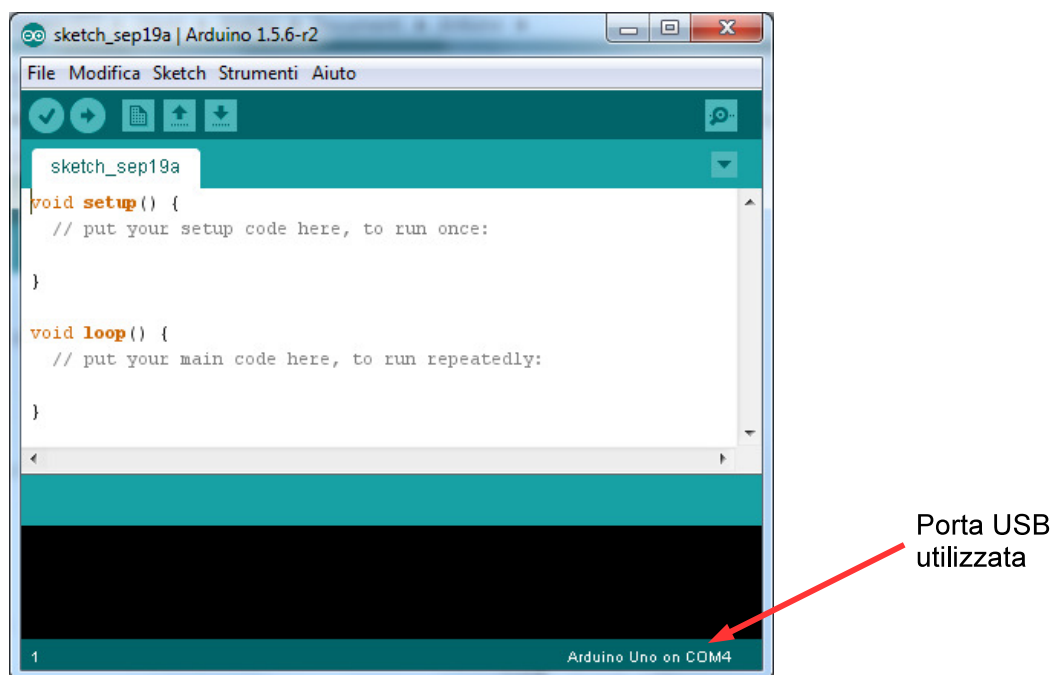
sketch_sep19a | Arduino 1.5.6-r2

File Modifica Sketch Strumenti Aiuto

sketch_sep19a

void setup() {
  // put your setup code here, to run once:

}

void loop() {
  // put your main code here, to run repeatedly:

}

1

Arduino Uno on COM4

Porta USB utilizzata